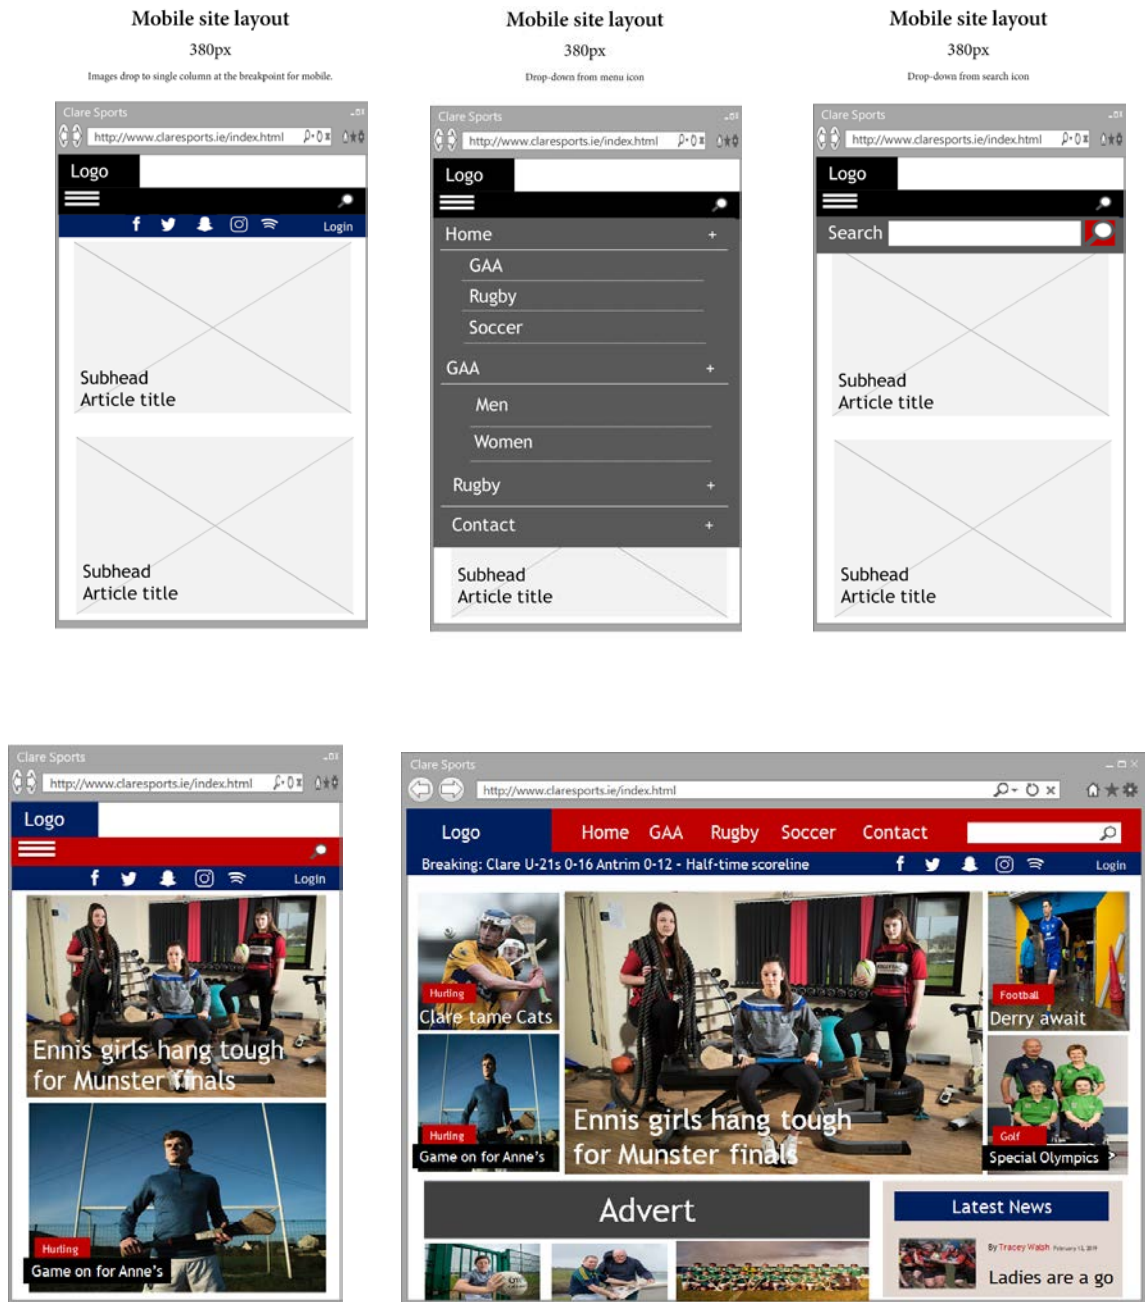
Mobile site layout
380px
Images drop to single column at the breakpoint for mobile.

Clare Sports
http://www.claresports.ie/index.html
Logo
Login
Subhead
Article title
Subhead
Article title

Mobile site layout
380px
Drop-down from menu icon

Clare Sports
http://www.claresports.ie/index.html
Logo
Home +
GAA
Rugby
Soccer
GAA +
Men
Women
Rugby +
Contact +
Subhead
Article title

Mobile site layout
380px
Drop-down from search icon

Clare Sports
http://www.claresports.ie/index.html
Logo
Search
Subhead
Article title
Subhead
Article title

Clare Sports
http://www.claresports.ie/index.html
Logo
Login
Ennis girls hang tough for Munster finals
Hurling
Game on for Anne's

Clare Sports
http://www.claresports.ie/index.html
Logo
Home GAA Rugby Soccer Contact
Breaking: Clare U-21s 0-16 Antrim 0-12 - Half-time scoreline
Login
Hurling
Clare tame Cats
Hurling
Game on for Anne's
Ennis girls hang tough for Munster finals
Football
Derry await
Golf
Special Olympics
Advert
Latest News
By Tracey Walsh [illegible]
Ladies are a go